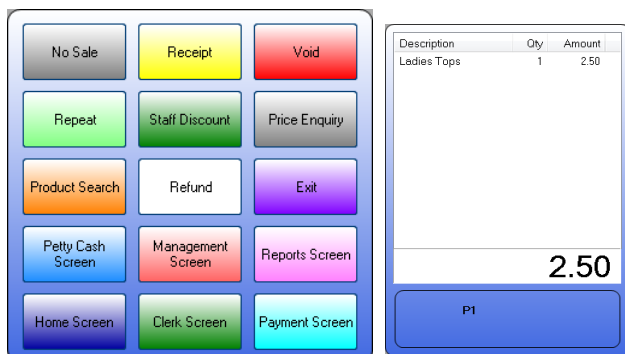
No Sale
Receipt
Void
Repeat
Staff Discount
Price Enquiry
Product Search
Refund
Exit
Petty Cash Screen
Management Screen
Reports Screen
Home Screen
Clerk Screen
Payment Screen

| Description | Qty | Amount |
|---|---|---|
| Ladies Tops | 1 | 2.50 |

2.50

P1